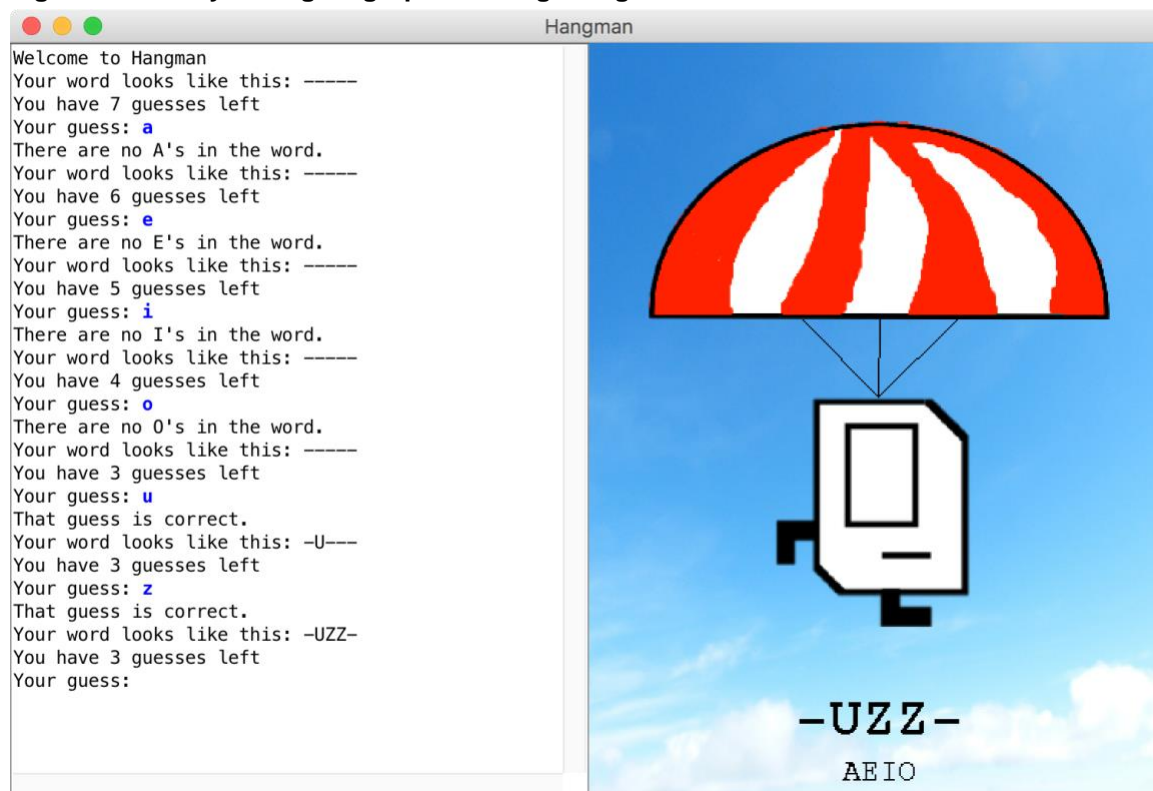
Hangman

Welcome to Hangman
Your word looks like this: -----
You have 7 guesses left
Your guess: a
There are no A's in the word.
Your word looks like this: -----
You have 6 guesses left
Your guess: e
There are no E's in the word.
Your word looks like this: -----
You have 5 guesses left
Your guess: i
There are no I's in the word.
Your word looks like this: -----
You have 4 guesses left
Your guess: o
There are no O's in the word.
Your word looks like this: -----
You have 3 guesses left
Your guess: u
That guess is correct.
Your word looks like this: -U---
You have 3 guesses left
Your guess: z
That guess is correct.
Your word looks like this: -UZZ-
You have 3 guesses left
Your guess:

-UZZ-
AEIO